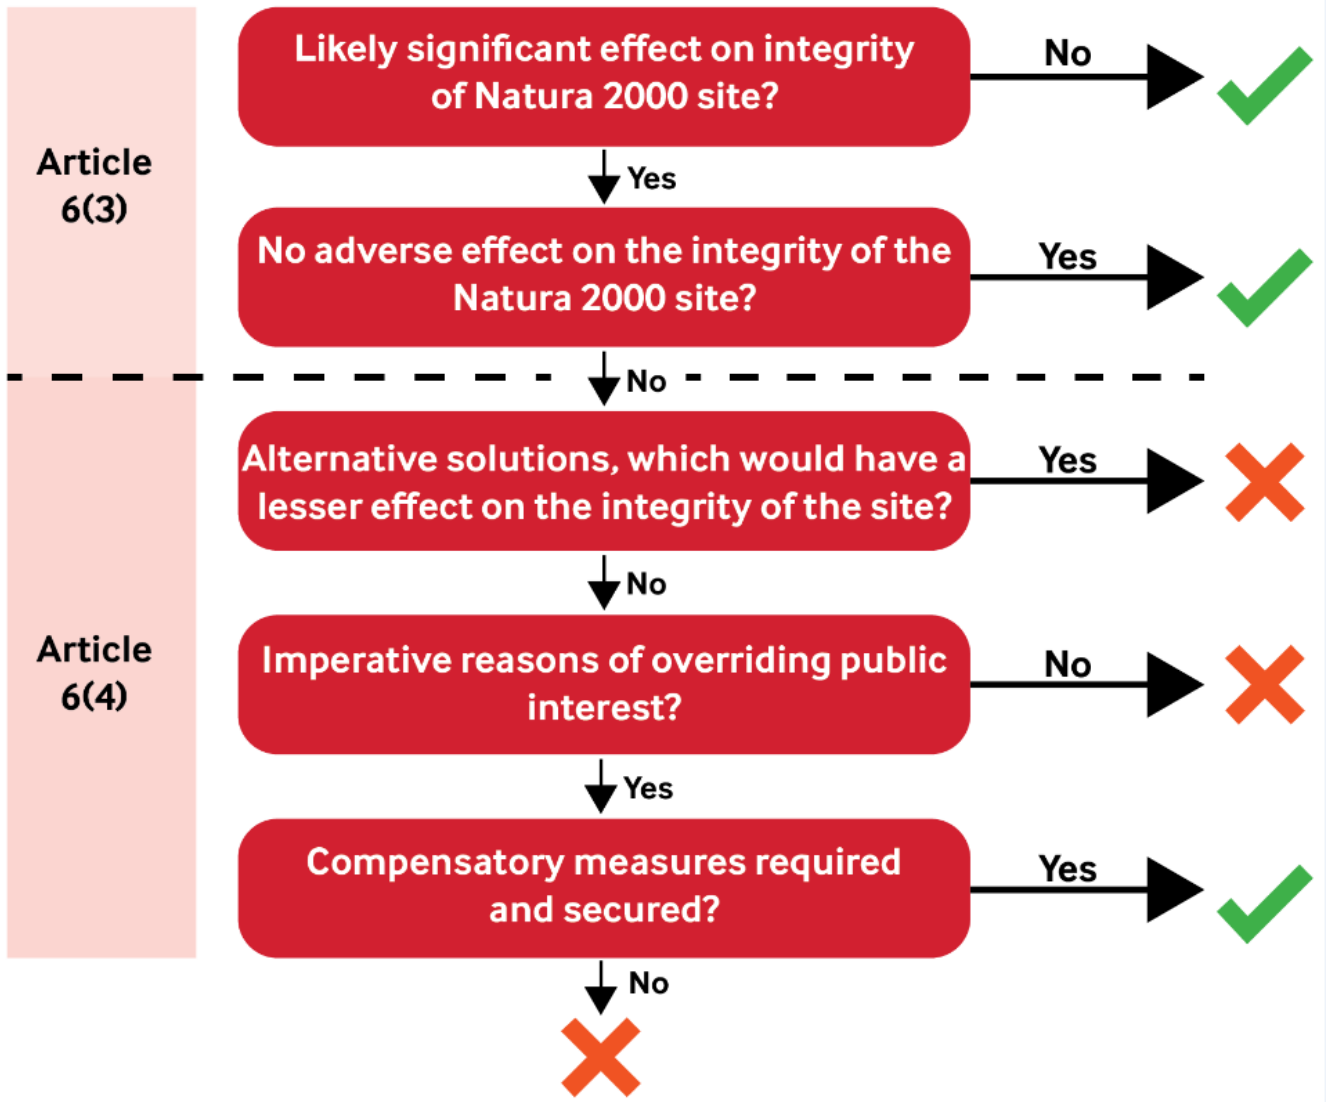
Article 6(3)

Likely significant effect on integrity of Natura 2000 site?

No

Yes

No adverse effect on the integrity of the Natura 2000 site?

Yes

No

Article 6(4)

Alternative solutions, which would have a lesser effect on the integrity of the site?

Yes

No

Imperative reasons of overriding public interest?

No

Yes

Compensatory measures required and secured?

Yes

No